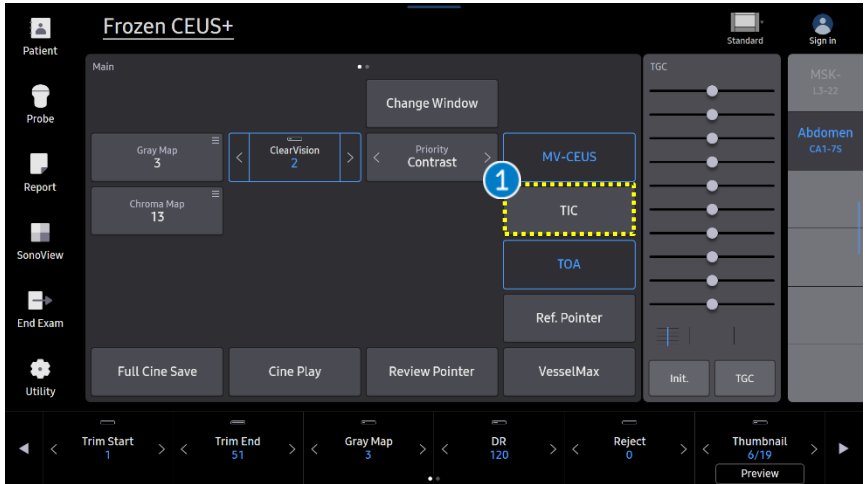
Patient

Probe

Report

SonoView

End Exam

Utility

Frozen CEUS+

Standard

Sign in

Main

Change Window

Gray Map
3

ClearVision
2

Priority
Contrast

MV-CEUS

Chroma Map
13

1

TIC

TOA

Ref. Pointer

Full Cine Save

Cine Play

Review Pointer

VesselMax

TGC

Init.

TGC

MSK-
L3-22

Abdomen
CA1-7S

Trim Start
1

Trim End
51

Gray Map
3

DR
120

Reject
0

Thumbnail
6/19

Preview